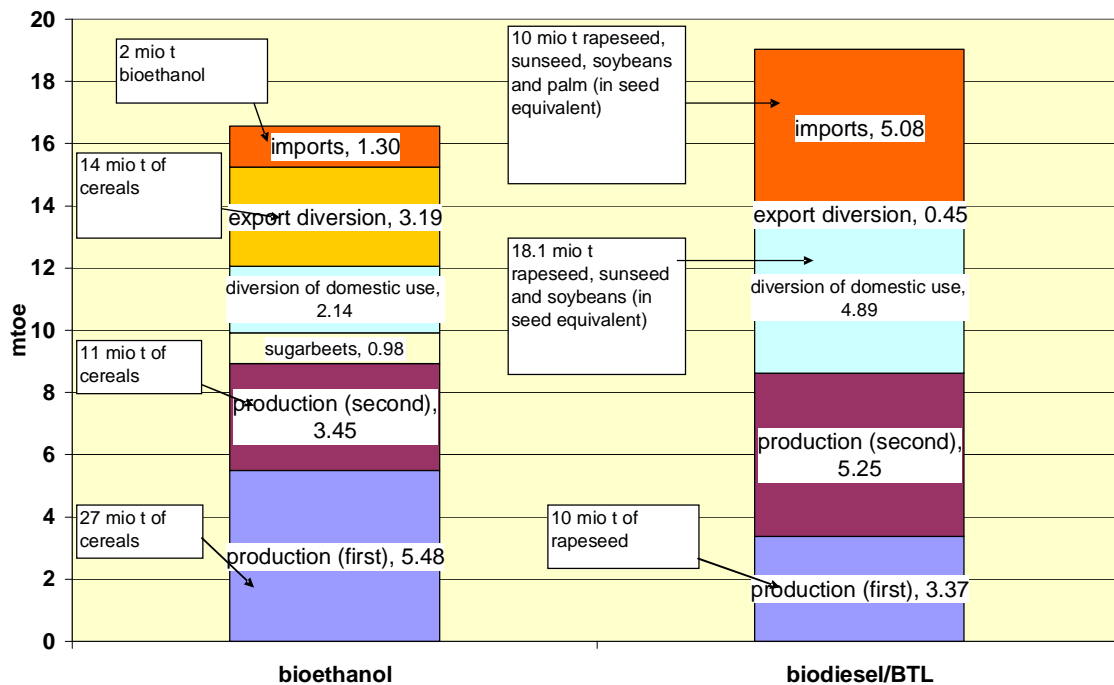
20
18
16
14
12
10
8
6
4
2
0
mtoe

2 mio t bioethanol

imports, 1.30

14 mio t of cereals

export diversion, 3.19

diversion of domestic use, 2.14

sugarbeets, 0.98

11 mio t of cereals

production (second), 3.45

27 mio t of cereals

production (first), 5.48

10 mio t rapeseed, sunseed, soybeans and palm (in seed equivalent)

imports, 5.08

export diversion, 0.45

18.1 mio t rapeseed, sunseed and soybeans (in seed equivalent)

diversion of domestic use, 4.89

production (second), 5.25

10 mio t of rapeseed

production (first), 3.37

bioethanol

biodiesel/BTL